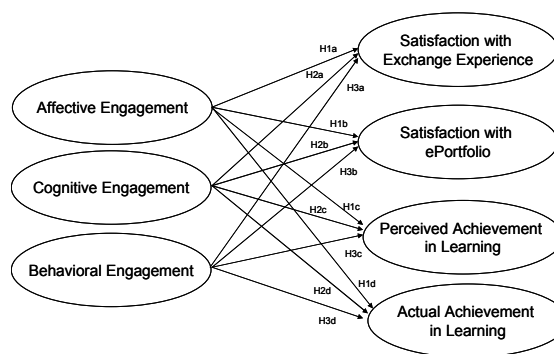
Affective Engagement

Cognitive Engagement

Behavioral Engagement

Satisfaction with Exchange Experience

Satisfaction with ePortfolio

Perceived Achievement in Learning

Actual Achievement in Learning

H1a

H2a

H3a

H1b

H2b

H3b

H2c

H1c

H3c

H1d

H2d

H3d